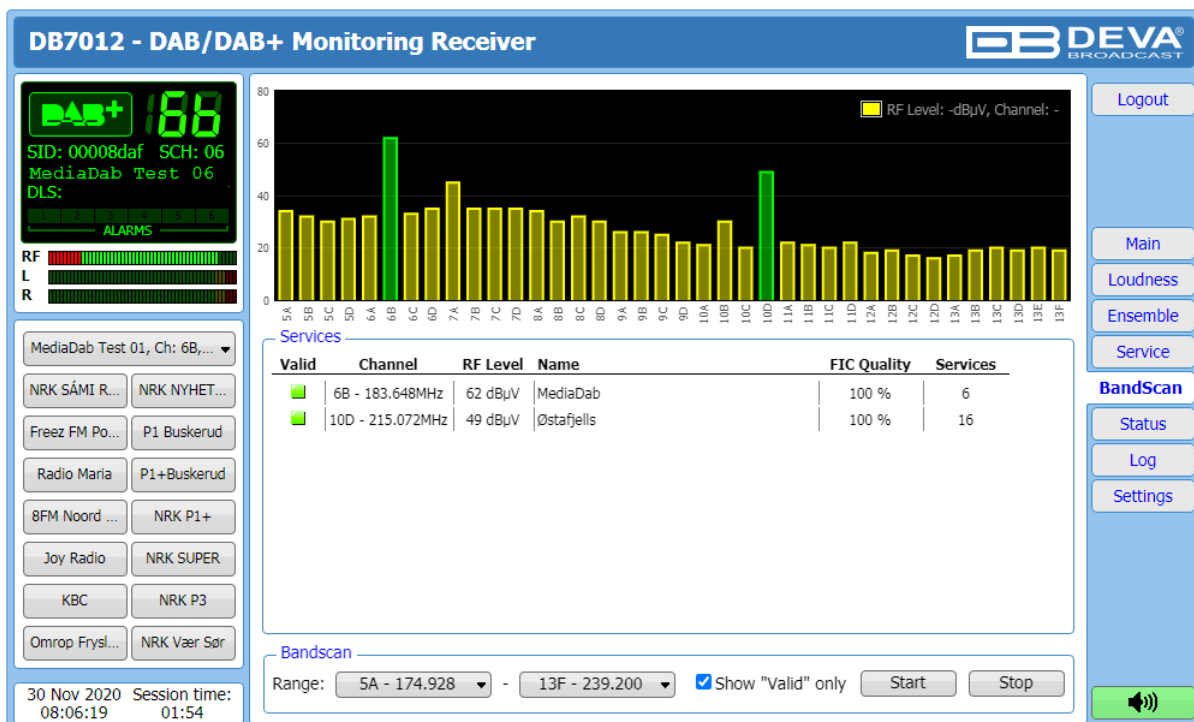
DB7012 - DAB/DAB+ Monitoring Receiver

DEVA BROADCAST

DAB+ 6B
SID: 00008daf SCH: 06
MediaDab Test 06
DLS:
1 2 3 4 5 6
ALARMS
RF
L
R

MediaDab Test 01, Ch: 6B,...
NRK SÁMI R...
NRK NYHET...
Freez FM Po...
P1 Buskerud
Radio Maria
P1+Buskerud
8FM Noord ...
NRK P1+
Joy Radio
NRK SUPER
KBC
NRK P3
Omrop Frysl...
NRK Vær Sør

30 Nov 2020 08:06:19
Session time: 01:54

80
60
40
20
0
RF Level: -dBµV, Channel: -
5A 5B 5C 5D 6A 6B 6C 6D 7A 7B 7C 7D 8A 8B 8C 8D 9A 9B 9C 9D 10A 10B 10C 10D 11A 11B 11C 11D 12A 12B 12C 12D 13A 13B 13C 13D 13E 13F

Services

| Valid | Channel | RF Level | Name | FIC Quality | Services |
|---|---|---|---|---|---|
| | 6B - 183.648MHz | 62 dBµV | MediaDab | 100 % | 6 |
| | 10D - 215.072MHz | 49 dBµV | Østafjells | 100 % | 16 |

Bandscan
Range: 5A - 174.928 - 13F - 239.200 Show "Valid" only Start Stop

Logout
Main
Loudness
Ensemble
Service
BandScan
Status
Log
Settings